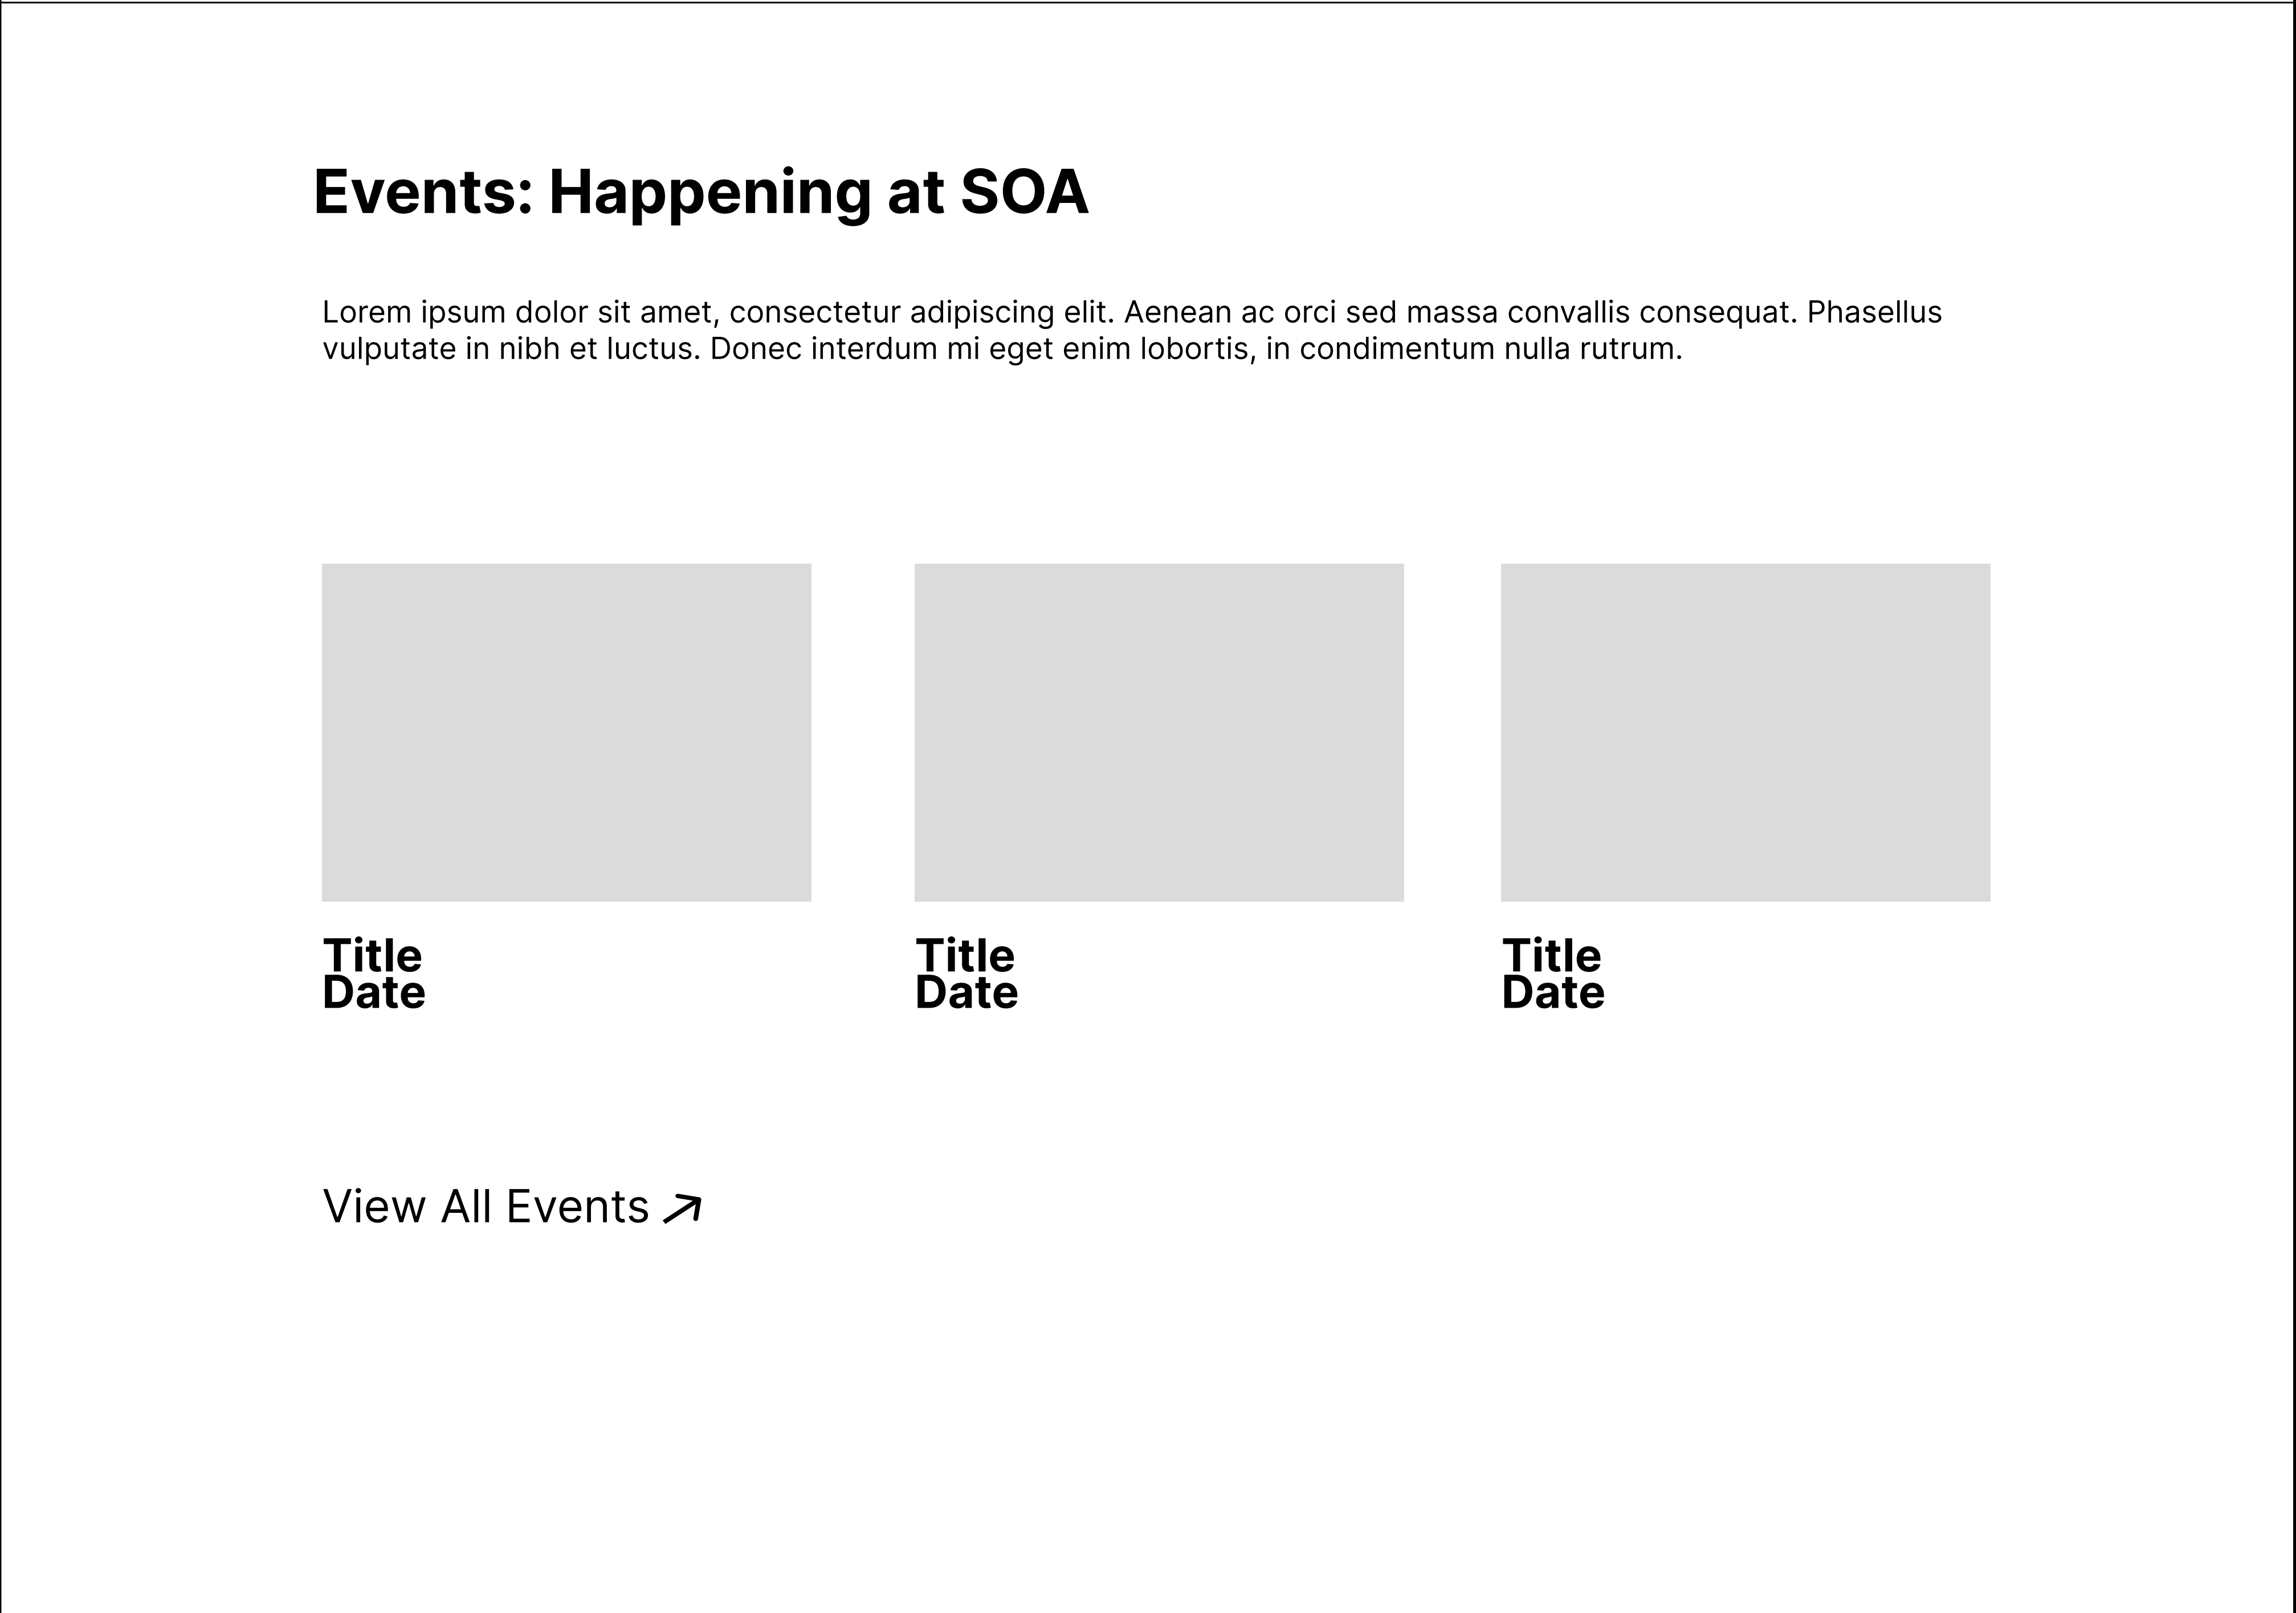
Events: Happening at SOA

Lorem ipsum dolor sit amet, consectetur adipiscing elit. Aenean ac orci sed massa convallis consequat. Phasellus vulputate in nibh et luctus. Donec interdum mi eget enim lobortis, in condimentum nulla rutrum.

Title
Date

Title
Date

Title
Date

View All Events ↗